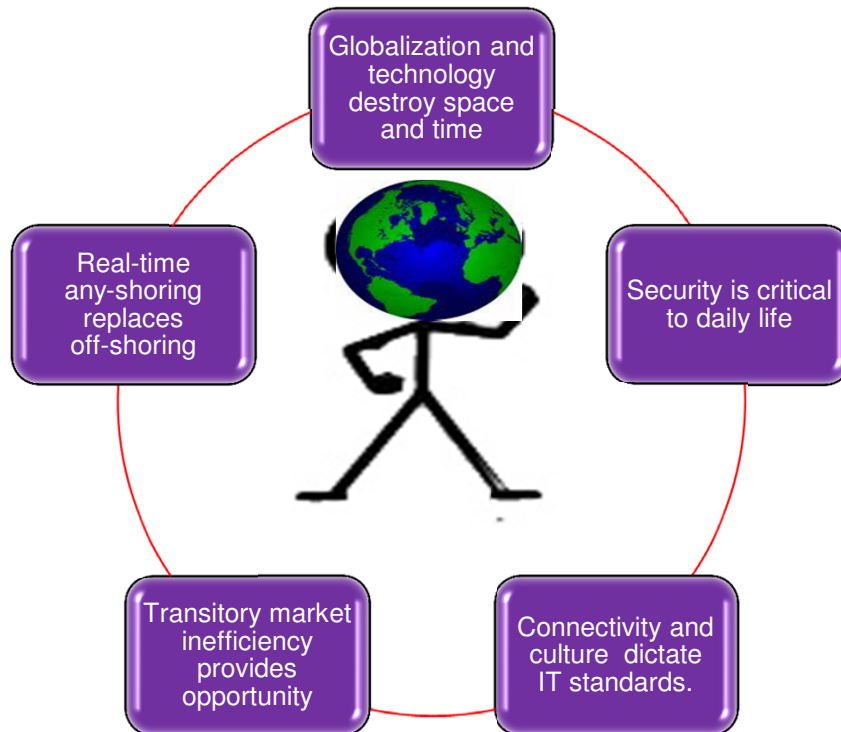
Globalization and technology destroy space and time

Security is critical to daily life

Connectivity and culture dictate IT standards.

Transitory market inefficiency provides opportunity

Real-time any-shoring replaces off-shoring